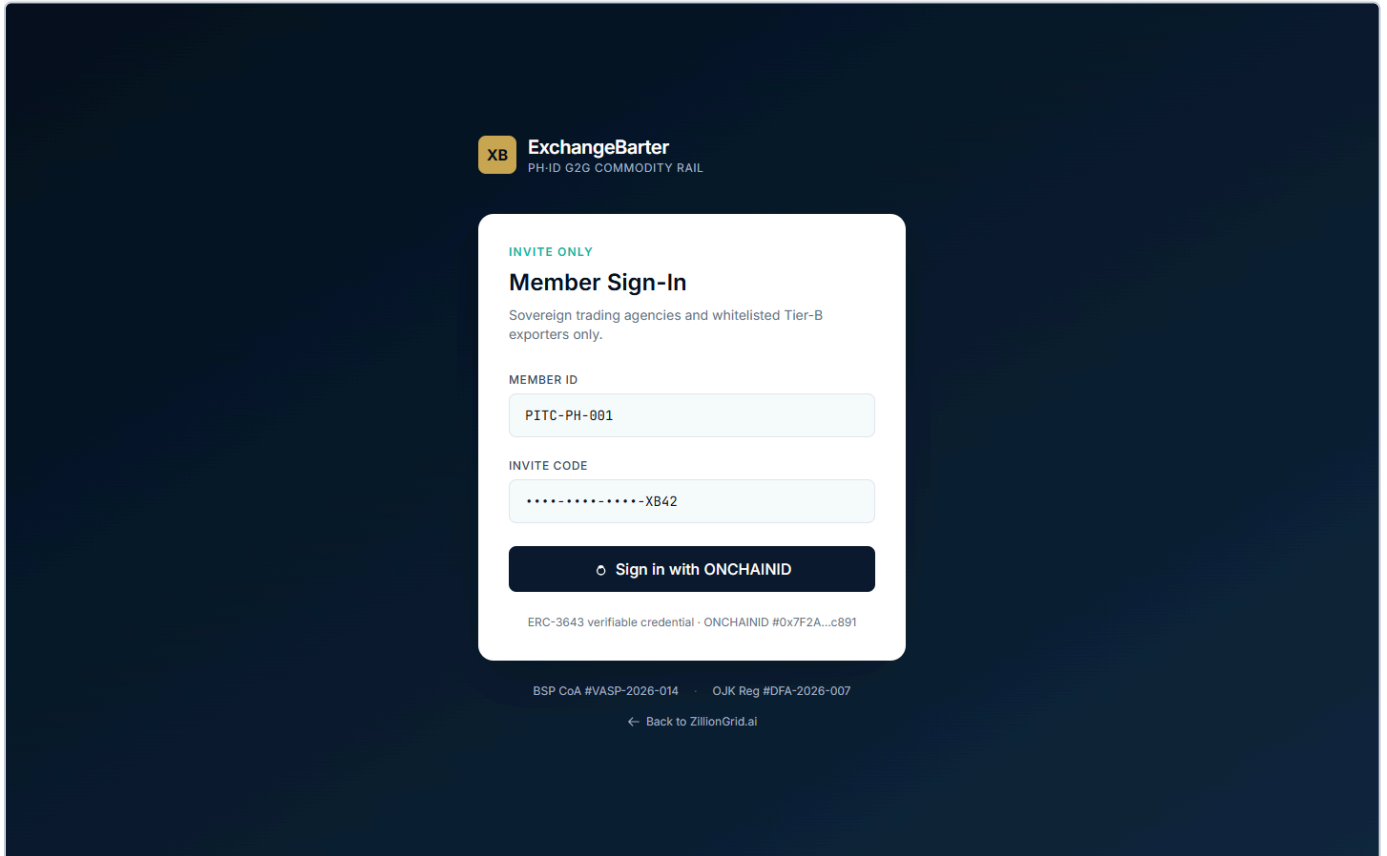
XB

ExchangeBarter
PH·ID G2G COMMODITY RAIL

INVITE ONLY

Member Sign-In

Sovereign trading agencies and whitelisted Tier-B exporters only.

MEMBER ID

PITC-PH-001

INVITE CODE

••••-••••-••••-XB42

Sign in with ONCHAINID

ERC-3643 verifiable credential · ONCHAINID #0x7F2A...c891

BSP CoA #VASP-2026-014 · OJK Reg #DFA-2026-007

← Back to ZillionGrid.ai